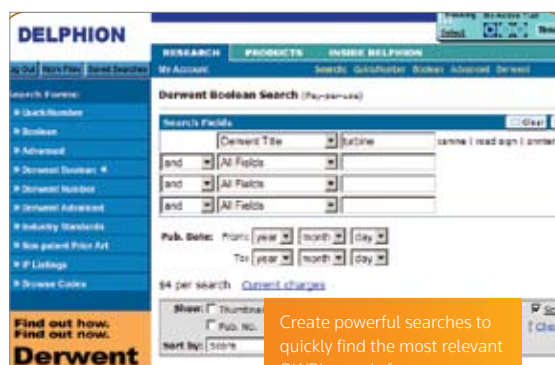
DELPHION

RESEARCH PRODUCTS INSIDE DELPHION

Log Out Work Files Saved Searches My Account

Search Forms:
▸ Quick/Number
▸ Boolean
▸ Advanced
▸ Derwent Boolean
▸ Derwent Number
▸ Derwent Advanced
▸ Industry Standards
▸ Non-patent Prior Art
▸ IP Listings
▸ Browse Codes

Find out how.
Find out now.
Derwent

Search: Quick/Number Boolean Advanced Derwent

Derwent Boolean Search (Pay-per-use)

Search Fields
Clear

Derwent Title | turbine | canine | road sign | printer
and | All Fields
and | All Fields
and | All Fields

Pub. Date: From: year month day
To: year month day

$4 per search Current charges

Show: Thumbnail
Pub. No.
Sort by: Score

Create powerful searches to quickly find the most relevant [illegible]